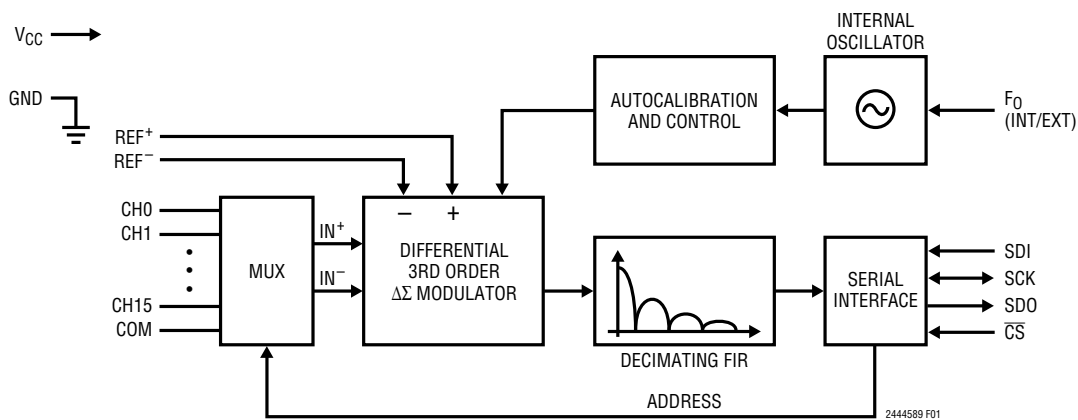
$V_{CC}$

GND

INTERNAL OSCILLATOR

AUTOCALIBRATION AND CONTROL

$F_O$ (INT/EXT)

$REF^+$

$REF^-$

CH0

CH1

CH15

COM

MUX

$IN^+$

$IN^-$

−

+

DIFFERENTIAL 3RD ORDER $\Delta\Sigma$ MODULATOR

DECIMATING FIR

SERIAL INTERFACE

SDI

SCK

SDO

$\overline{CS}$

ADDRESS

2444589 F01